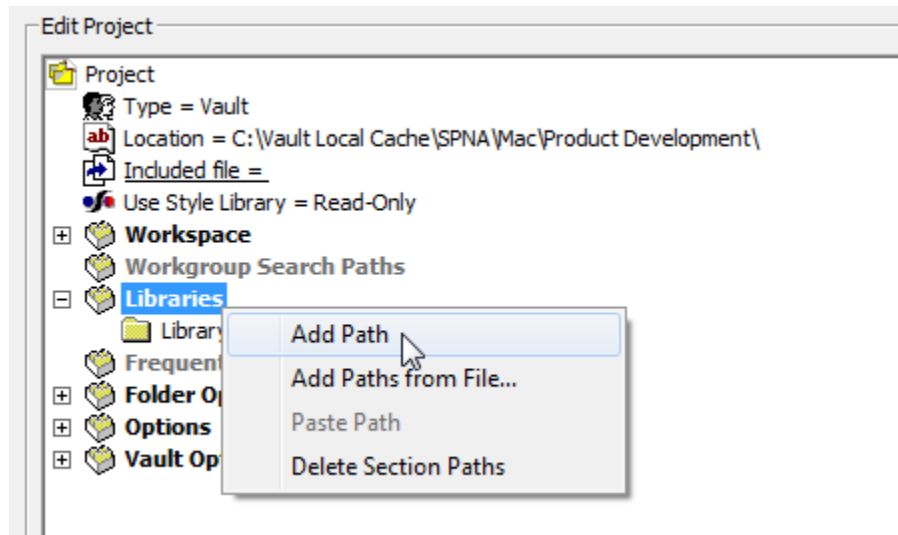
Edit Project

Project
Type = Vault
Location = C:\Vault Local Cache\SPNA\Mac\Product Development\
Included file =
Use Style Library = Read-Only
Workspace
Workgroup Search Paths
Libraries
Library
Frequent
Folder Op
Options
Vault Opt

Add Path
Add Paths from File...
Paste Path
Delete Section Paths